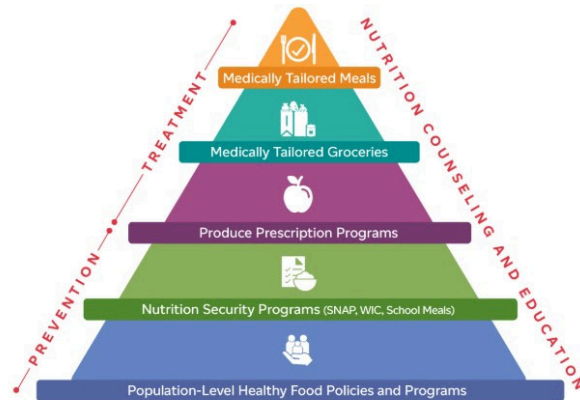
TREATMENT

PREVENTION

NUTRITION COUNSELING AND EDUCATION

Medically Tailored Meals

Medically Tailored Groceries

Produce Prescription Programs

Nutrition Security Programs (SNAP, WIC, School Meals)

Population-Level Healthy Food Policies and Programs